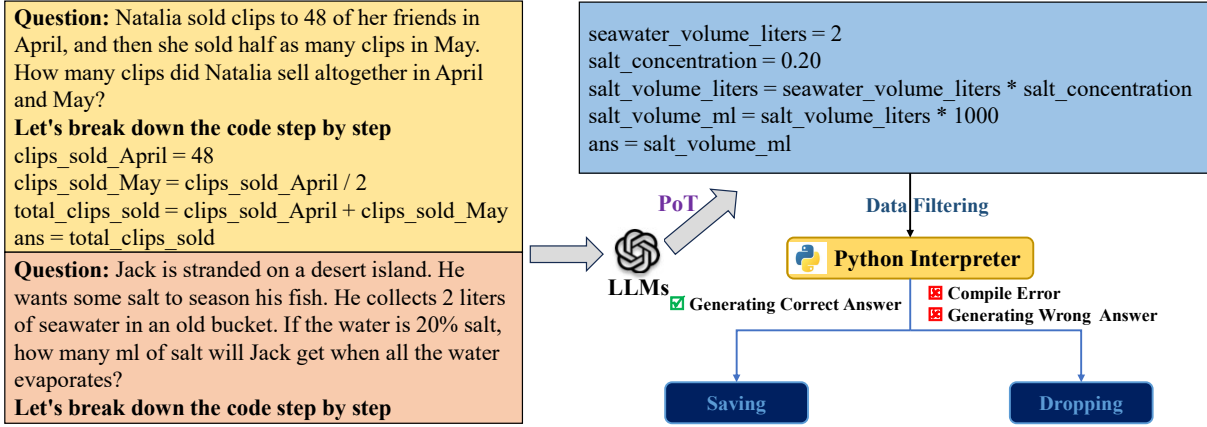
**Question:** Natalia sold clips to 48 of her friends in April, and then she sold half as many clips in May. How many clips did Natalia sell altogether in April and May?

**Let's break down the code step by step**

clips_sold_April = 48
clips_sold_May = clips_sold_April / 2
total_clips_sold = clips_sold_April + clips_sold_May
ans = total_clips_sold

**Question:** Jack is stranded on a desert island. He wants some salt to season his fish. He collects 2 liters of seawater in an old bucket. If the water is 20% salt, how many ml of salt will Jack get when all the water evaporates?

**Let's break down the code step by step**

LLMs

PoT

seawater_volume_liters = 2
salt_concentration = 0.20
salt_volume_liters = seawater_volume_liters * salt_concentration
salt_volume_ml = salt_volume_liters * 1000
ans = salt_volume_ml

Data Filtering

Python Interpreter

Generating Correct Answer

Compile Error
Generating Wrong Answer

Saving

Dropping